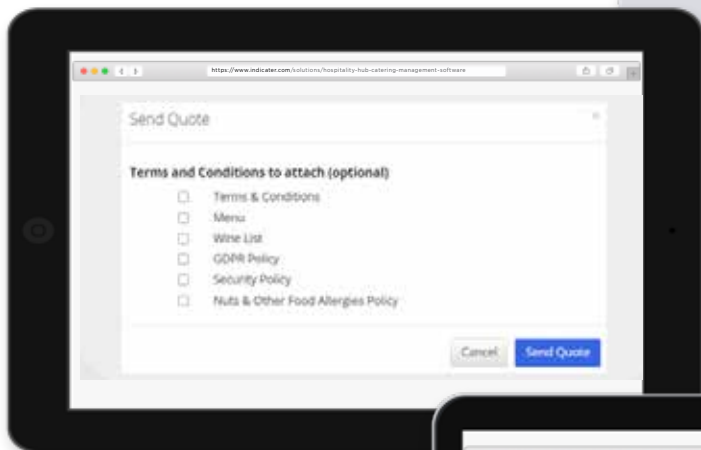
https://www.indicater.com/solutions/hospitality-hub-catering-management-software

Send Quote

×

Terms and Conditions to attach (optional)

Terms & Conditions

Menu

Wine List

GDPR Policy

Security Policy

Nuts & Other Food Allergies Policy

Cancel

Send Quote